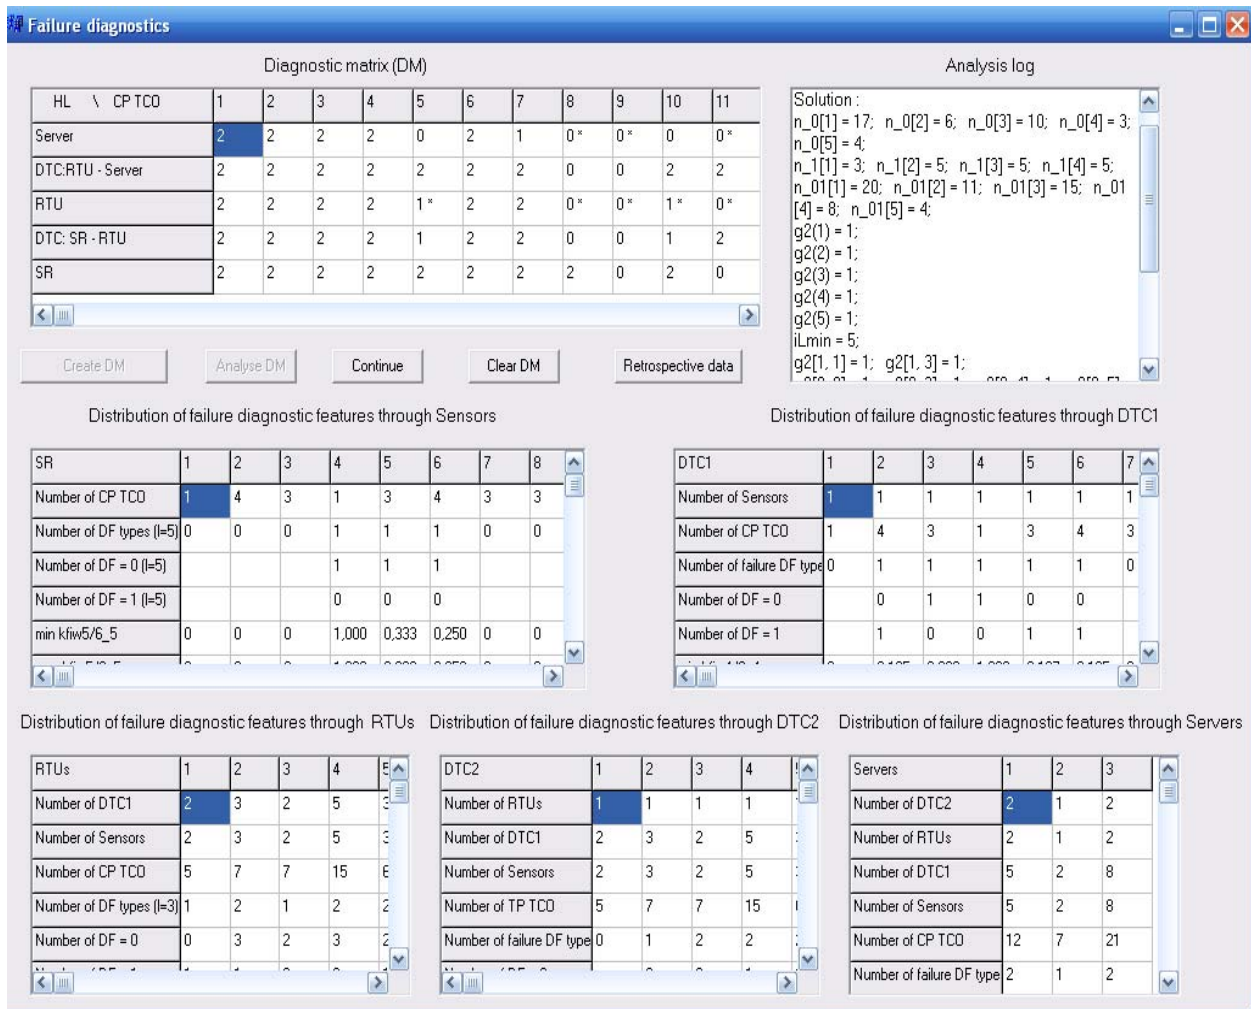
Failure diagnostics

Diagnostic matrix (DM)

| HL \ CP TCO | 1 | 2 | 3 | 4 | 5 | 6 | 7 | 8 | 9 | 10 | 11 |
|---|---|---|---|---|---|---|---|---|---|---|---|
| Server | 2 | 2 | 2 | 2 | 0 | 2 | 1 | 0* | 0* | 0 | 0* |
| DTC:RTU - Server | 2 | 2 | 2 | 2 | 2 | 2 | 2 | 0 | 0 | 2 | 2 |
| RTU | 2 | 2 | 2 | 2 | 1* | 2 | 2 | 0* | 0* | 1* | 0* |
| DTC: SR - RTU | 2 | 2 | 2 | 2 | 1 | 2 | 2 | 0 | 0 | 1 | 2 |
| SR | 2 | 2 | 2 | 2 | 2 | 2 | 2 | 2 | 0 | 2 | 0 |

Analysis log

Solution :
n_0[1] = 17; n_0[2] = 6; n_0[3] = 10; n_0[4] = 3; n_0[5] = 4;
n_1[1] = 3; n_1[2] = 5; n_1[3] = 5; n_1[4] = 5;
n_01[1] = 20; n_01[2] = 11; n_01[3] = 15; n_01[4] = 8; n_01[5] = 4;
g2(1) = 1;
g2(2) = 1;
g2(3) = 1;
g2(4) = 1;
g2(5) = 1;
iLmin = 5;
g2[1, 1] = 1; g2[1, 3] = 1;
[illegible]

Create DM | Analyse DM | Continue | Clear DM | Retrospective data

Distribution of failure diagnostic features through Sensors

| SR | 1 | 2 | 3 | 4 | 5 | 6 | 7 | 8 |
|---|---|---|---|---|---|---|---|---|
| Number of CP TCO | 1 | 4 | 3 | 1 | 3 | 4 | 3 | 3 |
| Number of DF types (l=5) | 0 | 0 | 0 | 1 | 1 | 1 | 0 | 0 |
| Number of DF = 0 (l=5) | | | | 1 | 1 | 1 | | |
| Number of DF = 1 (l=5) | | | | 0 | 0 | 0 | | |
| min kfiw5/6_5 | 0 | 0 | 0 | 1,000 | 0,333 | 0,250 | 0 | 0 |

Distribution of failure diagnostic features through DTC1

| DTC1 | 1 | 2 | 3 | 4 | 5 | 6 | 7 |
|---|---|---|---|---|---|---|---|
| Number of Sensors | 1 | 1 | 1 | 1 | 1 | 1 | 1 |
| Number of CP TCO | 1 | 4 | 3 | 1 | 3 | 4 | 3 |
| Number of failure DF type | 0 | 1 | 1 | 1 | 1 | 1 | 0 |
| Number of DF = 0 | | 0 | 1 | 1 | 0 | 0 | |
| Number of DF = 1 | | 1 | 0 | 0 | 1 | 1 | |

Distribution of failure diagnostic features through RTUs

| RTUs | 1 | 2 | 3 | 4 |
|---|---|---|---|---|
| Number of DTC1 | 2 | 3 | 2 | 5 |
| Number of Sensors | 2 | 3 | 2 | 5 |
| Number of CP TCO | 5 | 7 | 7 | 15 |
| Number of DF types (l=3) | 1 | 2 | 1 | 2 |
| Number of DF = 0 | 0 | 3 | 2 | 3 |

Distribution of failure diagnostic features through DTC2

| DTC2 | 1 | 2 | 3 | 4 |
|---|---|---|---|---|
| Number of RTUs | 1 | 1 | 1 | 1 |
| Number of DTC1 | 2 | 3 | 2 | 5 |
| Number of Sensors | 2 | 3 | 2 | 5 |
| Number of TP TCO | 5 | 7 | 7 | 15 |
| Number of failure DF type | 0 | 1 | 2 | 2 |

Distribution of failure diagnostic features through Servers

| Servers | 1 | 2 | 3 |
|---|---|---|---|
| Number of DTC2 | 2 | 1 | 2 |
| Number of RTUs | 2 | 1 | 2 |
| Number of DTC1 | 5 | 2 | 8 |
| Number of Sensors | 5 | 2 | 8 |
| Number of CP TCO | 12 | 7 | 21 |
| Number of failure DF type | 2 | 1 | 2 |